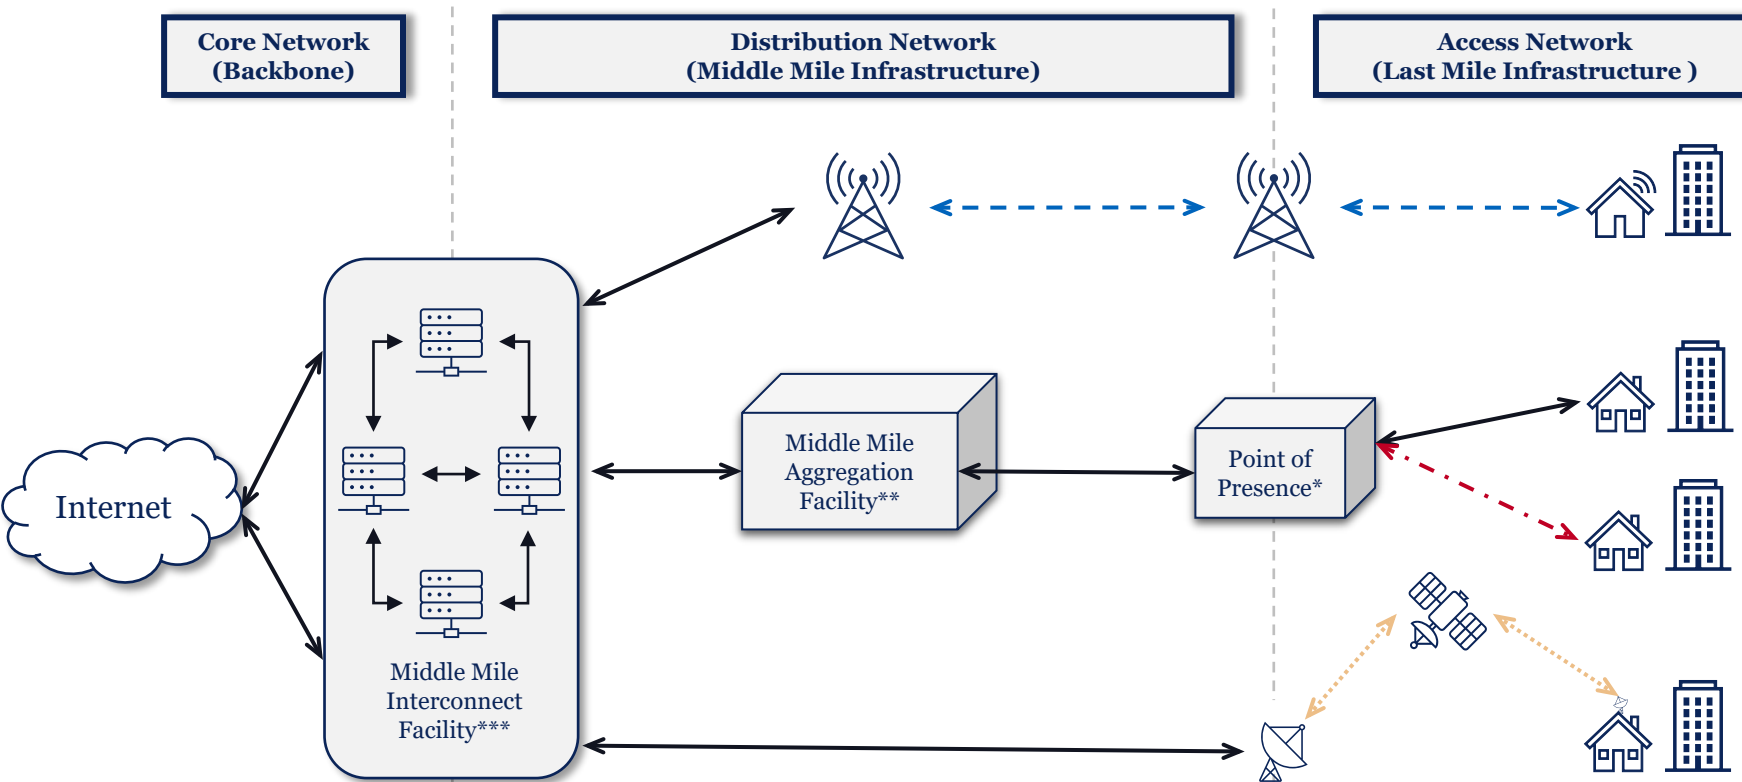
Core Network
(Backbone)

Distribution Network
(Middle Mile Infrastructure)

Access Network
(Last Mile Infrastructure )

Internet

Middle Mile
Interconnect
Facility***

Middle Mile
Aggregation
Facility**

Point of
Presence*